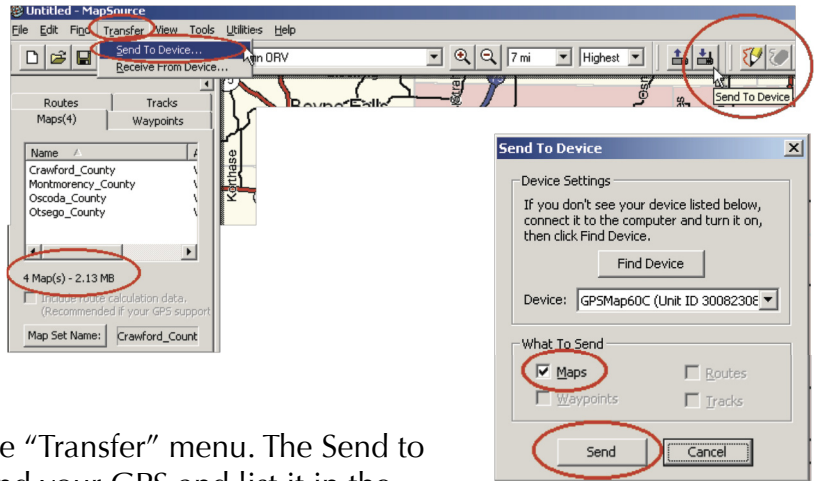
Untitled - MapSource

File Edit Find Transfer View Tools Utilities Help

Send To Device...
Receive From Device...

n ORV

7 mi

Highest

Send To Device

Routes
Tracks
Maps(4)
Waypoints

| Name |
|---|
| Crawford_County |
| Montmorency_County |
| Oscoda_County |
| Otsego_County |

4 Map(s) - 2.13 MB

Include route calculation data. (Recommended if your GPS support

Map Set Name: Crawford_Count

Boyne Falls

Kerthase

Send To Device

Device Settings

If you don't see your device listed below, connect it to the computer and turn it on, then click Find Device.

Find Device

Device: GPSMap60C (Unit ID 30082308

What To Send

Maps
Routes
Waypoints
Tracks

Send
Cancel

e "Transfer" menu. The Send to
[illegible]